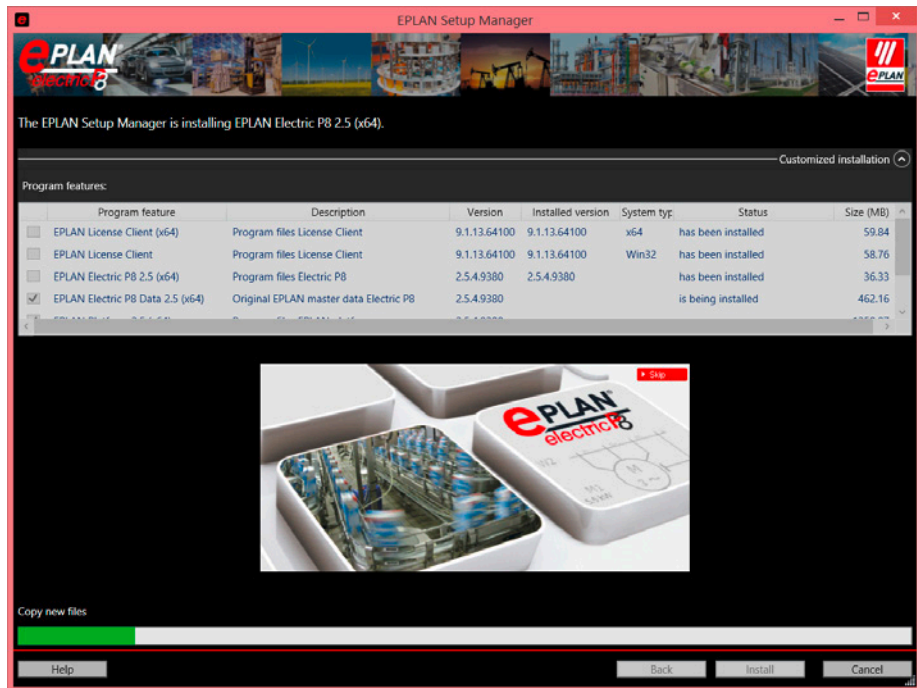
EPLAN Setup Manager

EPLAN electric P8

EPLAN

The EPLAN Setup Manager is installing EPLAN Electric P8 2.5 (x64).

Customized installation

Program features:

| Program feature | Description | Version | Installed version | System typ | Status | Size (MB) |
|---|---|---|---|---|---|---|
| EPLAN License Client (x64) | Program files License Client | 9.1.13.64100 | 9.1.13.64100 | x64 | has been installed | 59.84 |
| EPLAN License Client | Program files License Client | 9.1.13.64100 | 9.1.13.64100 | Win32 | has been installed | 58.76 |
| EPLAN Electric P8 2.5 (x64) | Program files Electric P8 | 2.5.4.9380 | 2.5.4.9380 | | has been installed | 36.33 |
| EPLAN Electric P8 Data 2.5 (x64) | Original EPLAN master data Electric P8 | 2.5.4.9380 | | | is being installed | 462.16 |
| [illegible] | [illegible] | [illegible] | | | | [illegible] |

Skip

EPLAN electric P8

Copy new files

Help  Back  Install  Cancel